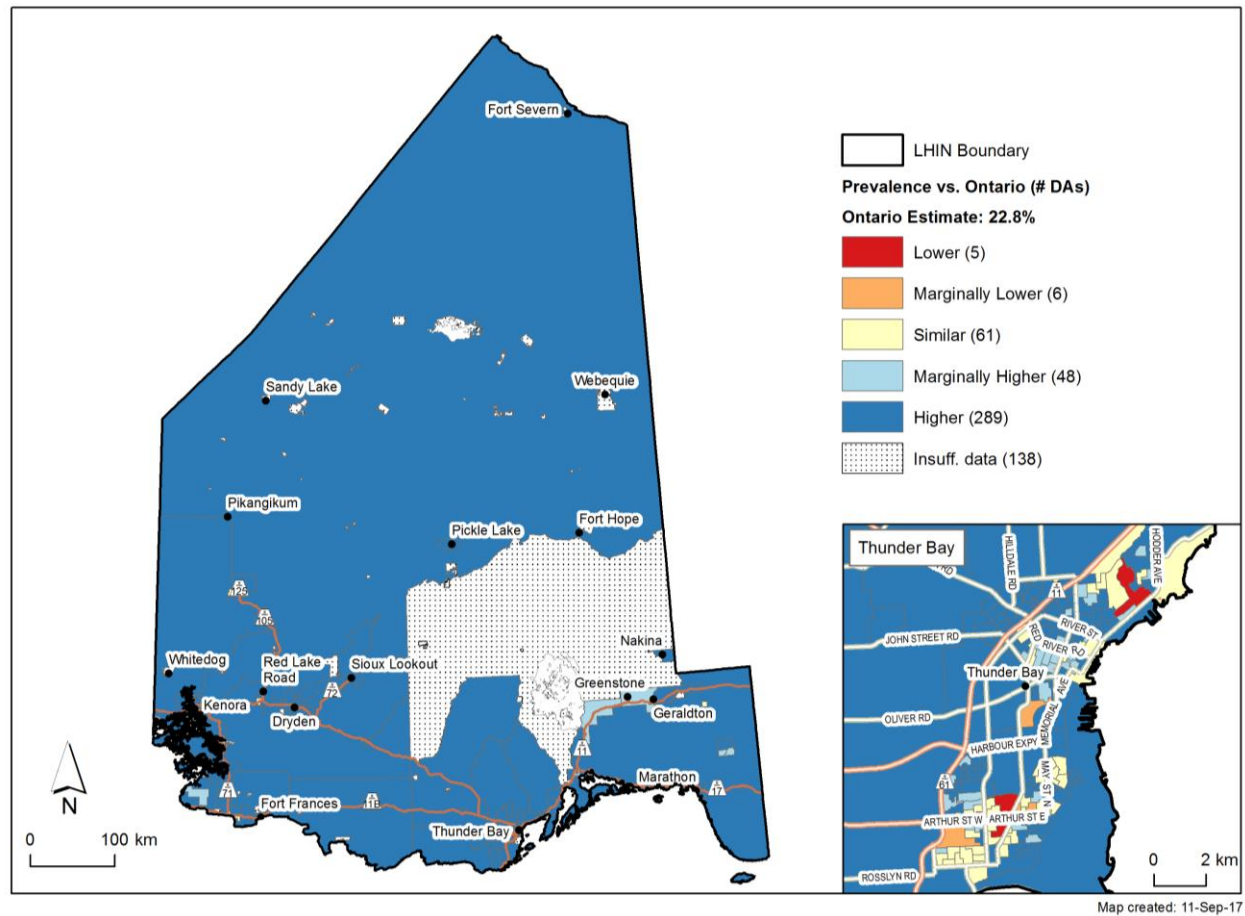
Fort Severn
Sandy Lake
Webequie
Pikangikum
Pickle Lake
Fort Hope
125
105
Nakina
Whitedog
Red Lake Road
Sioux Lookout
72
Greenstone
Geraldton
Kenora
Dryden
11
71
Fort Frances
11
Marathon
17
N
0 100 km
Thunder Bay

LHIN Boundary
Prevalence vs. Ontario (# DAs)
Ontario Estimate: 22.8%
Lower (5)
Marginally Lower (6)
Similar (61)
Marginally Higher (48)
Higher (289)
Insuff. data (138)

Thunder Bay
HILLDALE RD
HODDER AVE
11
RIVER ST
RED RIVER RD
JOHN STREET RD
Thunder Bay
MEMORIAL AVE
OLIVER RD
HARBOUR EXPY
61
MAY ST N
ARTHUR ST W
ARTHUR ST E
ROSSLYN RD
0 2 km

Map created: 11-Sep-17